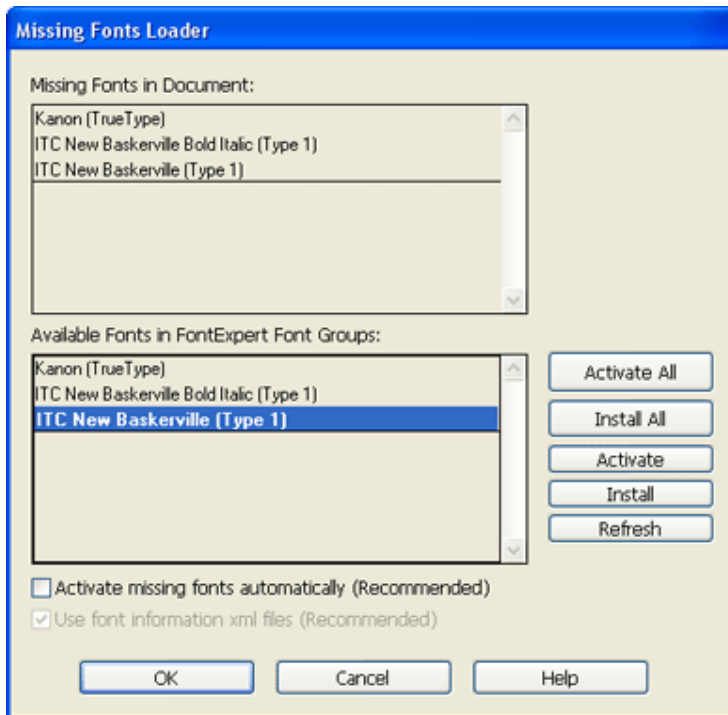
Missing Fonts Loader

Missing Fonts in Document:

Kanon (TrueType)
ITC New Baskerville Bold Italic (Type 1)
ITC New Baskerville (Type 1)

Available Fonts in FontExpert Font Groups:

Kanon (TrueType)
ITC New Baskerville Bold Italic (Type 1)
ITC New Baskerville (Type 1)

Activate All
Install All
Activate
Install
Refresh

Activate missing fonts automatically (Recommended)
Use font information xml files (Recommended)

OK
Cancel
Help